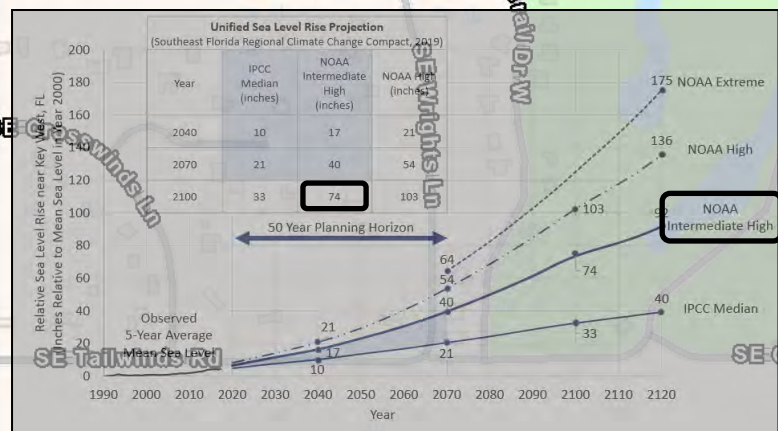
Unified Sea Level Rise Projection
(Southeast Florida Regional Climate Change Compact, 2019)

| Year | IPCC Median (inches) | NOAA Intermediate High (inches) | NOAA High (inches) |
|---|---|---|---|
| 2040 | 10 | 17 | 21 |
| 2070 | 21 | 40 | 54 |
| 2100 | 33 | 74 | 103 |

50 Year Planning Horizon

Relative Sea Level Rise near Key West, FL (inches Relative to Mean Sea Level in Year 2000)

200
180
160
140
120
100
80
60
40
20
0

1990 2000 2010 2020 2030 2040 2050 2060 2070 2080 2090 2100 2110 2120

Year

Observed 5-Year Average Mean Sea Level

175 NOAA Extreme
136 NOAA High
NOAA Intermediate High
IPCC Median

21
17
10
64
54
40
21
103
92
74
33
40

SE Crosswinds Ln
SE Wrights Ln
SE Tailwinds Rd
Dr W
SE